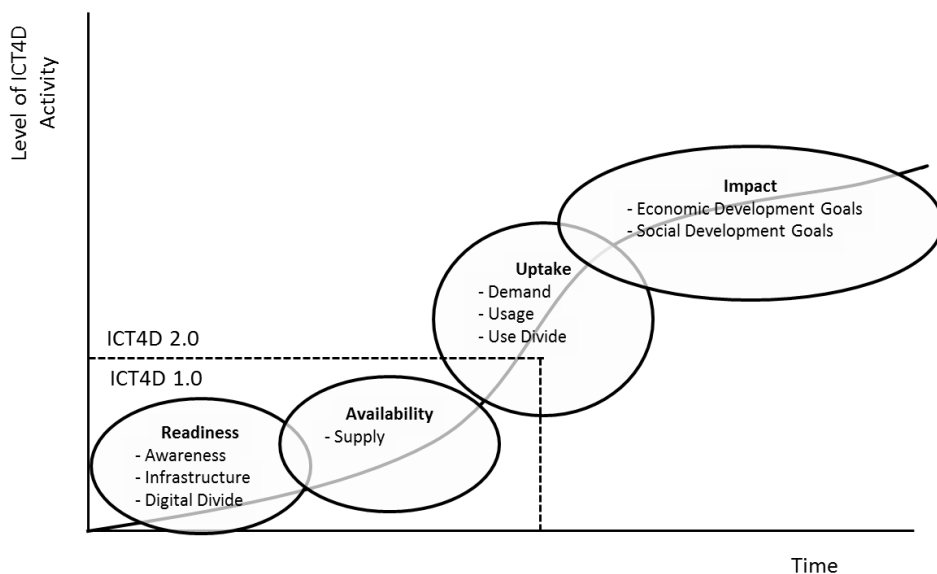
Level of ICT4D Activity

Impact
- Economic Development Goals
- Social Development Goals

Uptake
- Demand
- Usage
- Use Divide

ICT4D 2.0

ICT4D 1.0

Availability
- Supply

Readiness
- Awareness
- Infrastructure
- Digital Divide

Time